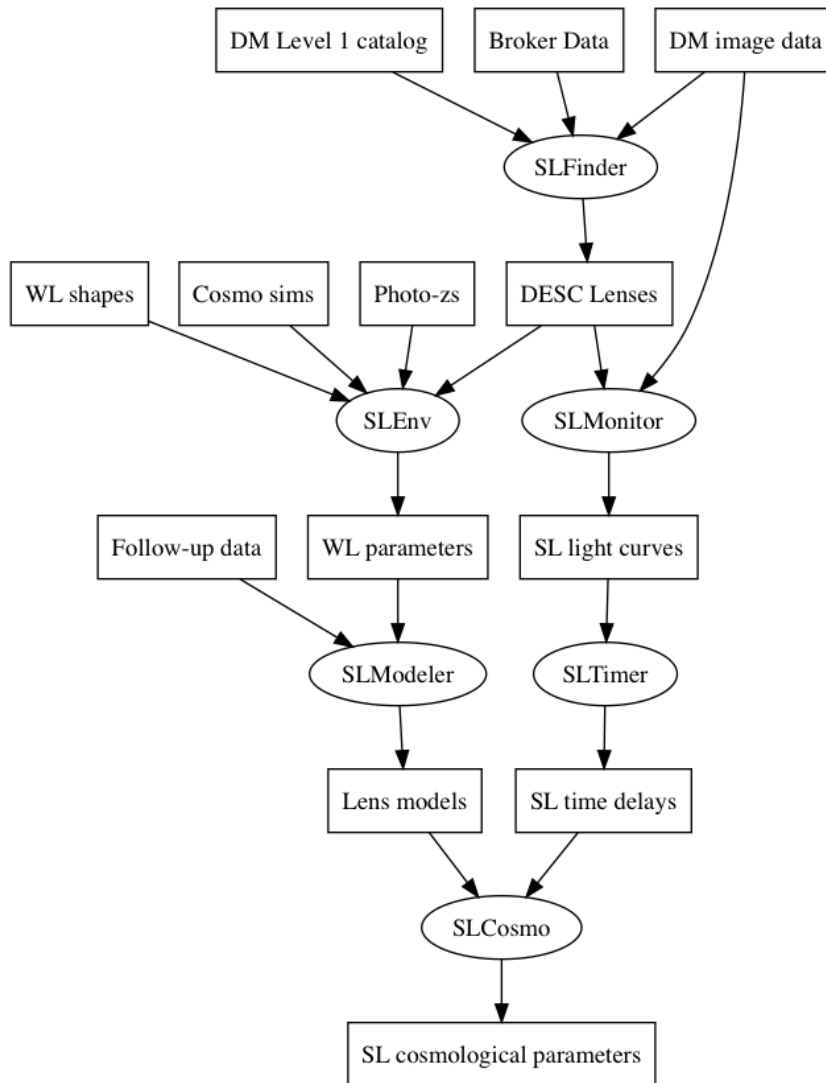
DM Level 1 catalog

Broker Data

DM image data

SLFinder

WL shapes

Cosmo sims

Photo-zs

DESC Lenses

SLEnv

SLMonitor

Follow-up data

WL parameters

SL light curves

SLModeler

SLTimer

Lens models

SL time delays

SLCosmo

SL cosmological parameters